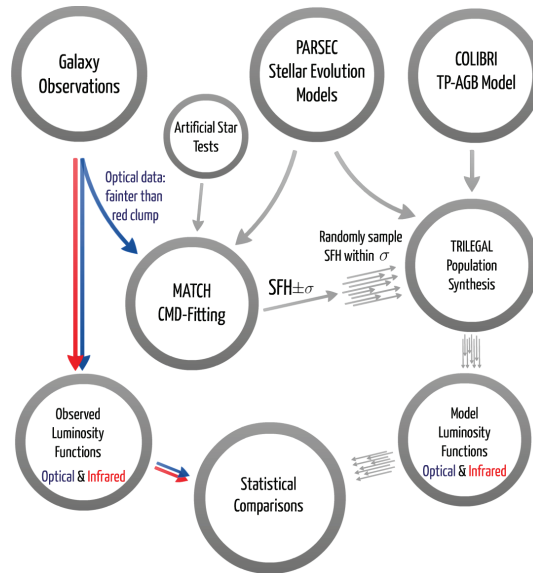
Galaxy Observations

PARSEC Stellar Evolution Models

COLIBRI TP-AGB Model

Artificial Star Tests

Optical data: fainter than red clump

Randomly sample SFH within $\sigma$

TRILEGAL Population Synthesis

MATCH CMD-Fitting

SFH$\pm\sigma$

Observed Luminosity Functions Optical & Infrared

Statistical Comparisons

Model Luminosity Functions Optical & Infrared